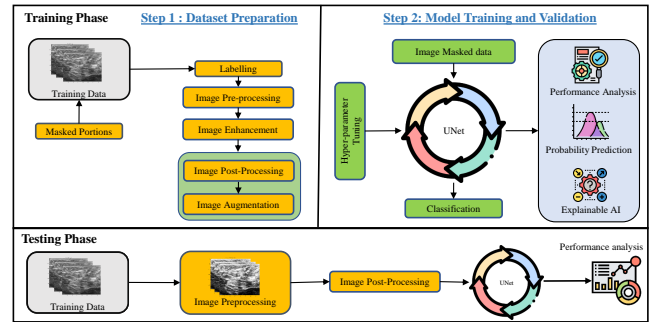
Training Phase

Step 1 : Dataset Preparation

Training Data

Masked Portions

Labelling

Image Pre-processing

Image Enhancement

Image Post-Processing

Image Augmentation

Step 2: Model Training and Validation

Image Masked data

Hyper-parameter Tuning

UNet

Classification

Performance Analysis

Probability Prediction

Explainable AI

Testing Phase

Training Data

Image Preprocessing

Image Post-Processing

UNet

Performance analysis